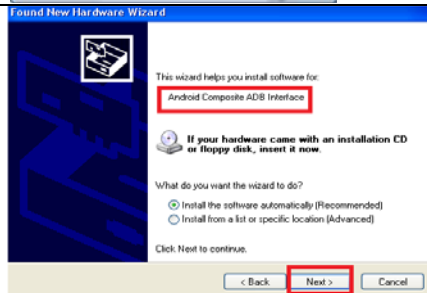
Found New Hardware Wizard

This wizard helps you install software for:

Android Composite ADB Interface

If your hardware came with an installation CD or floppy disk, insert it now.

What do you want the wizard to do?

Install the software automatically (Recommended)

Install from a list or specific location (Advanced)

Click Next to continue.

< Back

Next >

Cancel